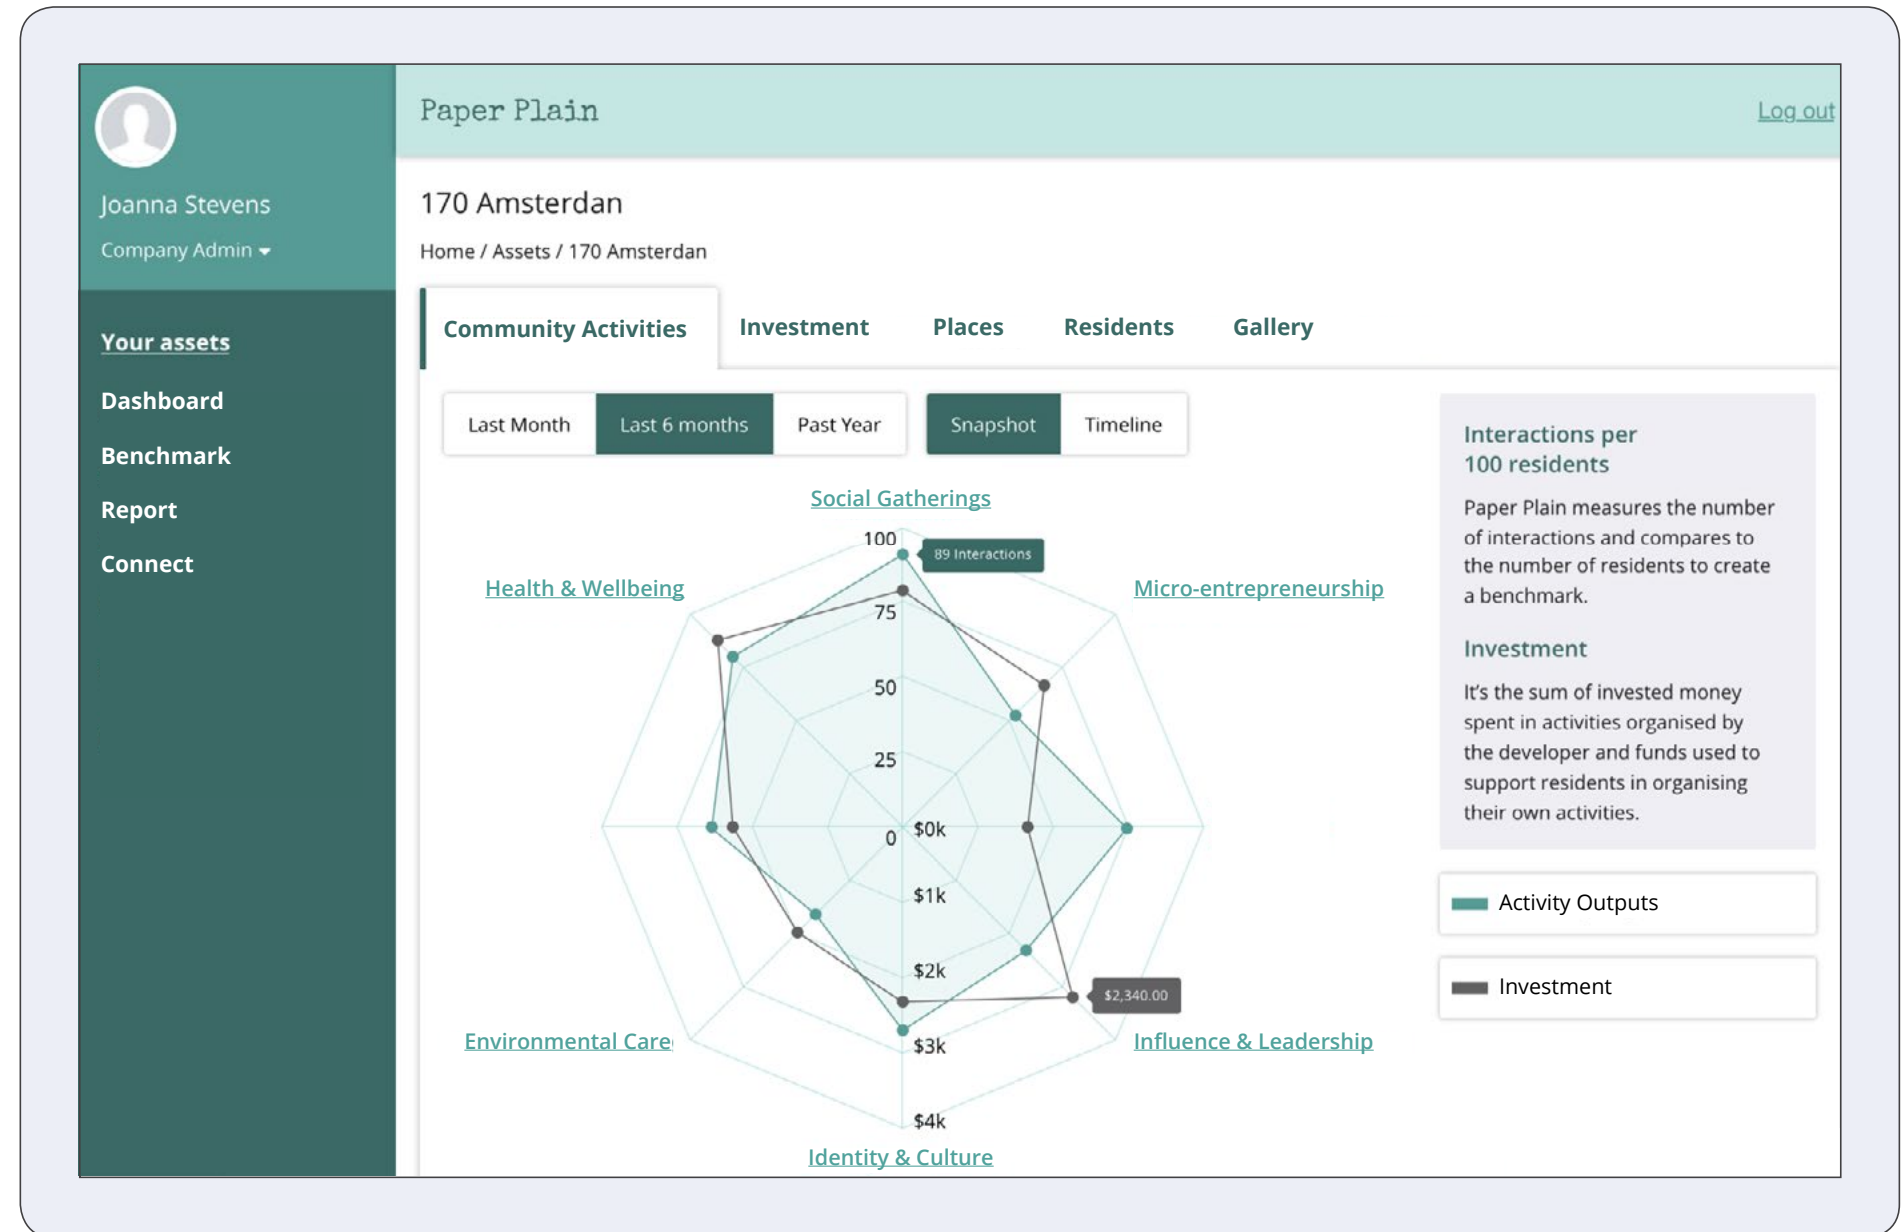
Joanna Stevens

Company Admin

Your assets

Dashboard

Benchmark

Report

Connect

Paper Plain

Log out

170 Amsterdan

Home / Assets / 170 Amsterdan

Community Activities

Investment

Places

Residents

Gallery

Last Month

Last 6 months

Past Year

Snapshot

Timeline

Social Gatherings

Health & Wellbeing

Micro-entrepreneurship

100

89 Interactions

75

50

25

0

$0k

$1k

$2k

$3k

$4k

$2,340.00

Environmental Care

Influence & Leadership

Identity & Culture

Interactions per 100 residents

Paper Plain measures the number of interactions and compares to the number of residents to create a benchmark.

Investment

It's the sum of invested money spent in activities organised by the developer and funds used to support residents in organising their own activities.

Activity Outputs

Investment